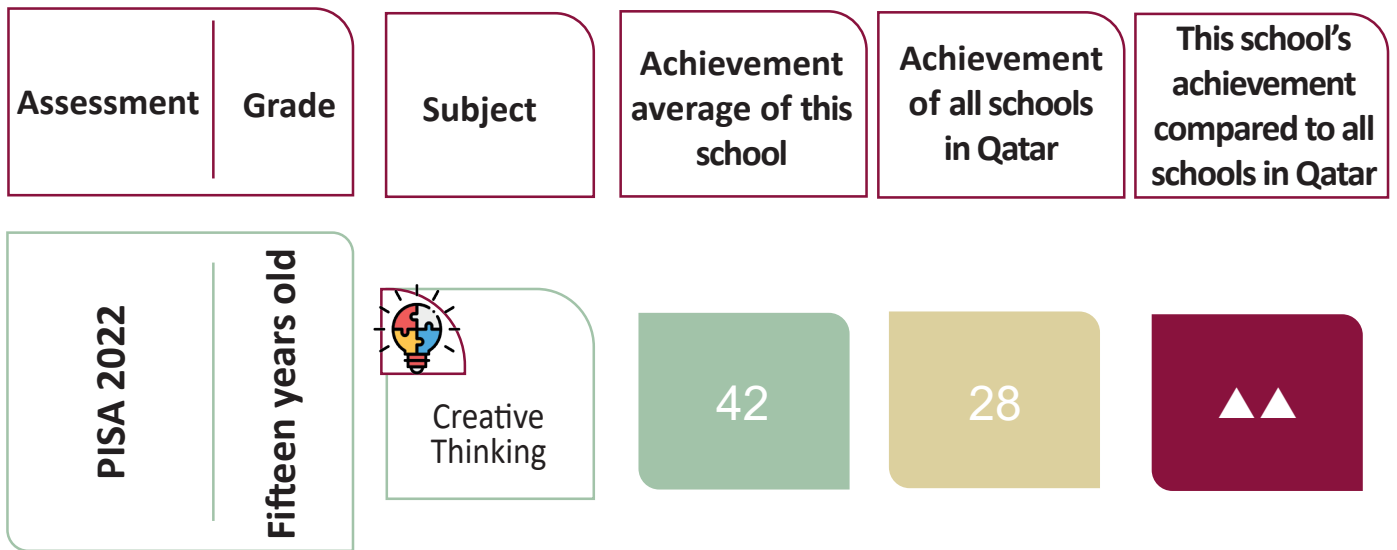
| Assessment | Grade | Subject | Achievement average of this school | Achievement of all schools in Qatar | This school's achievement compared to all schools in Qatar |
|---|---|---|---|---|---|
| PISA 2022 | Fifteen years old | Creative Thinking | 42 | 28 | ▲▲ |